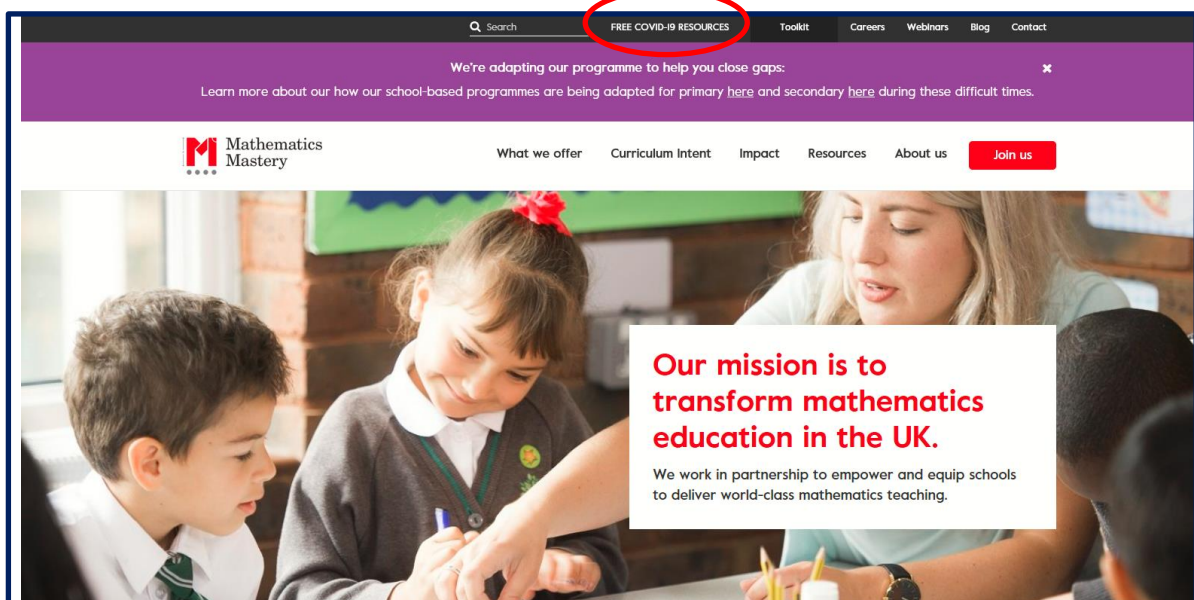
Search FREE COVID-19 RESOURCES Toolkit Careers Webinars Blog Contact

We're adapting our programme to help you close gaps:

Learn more about our how our school-based programmes are being adapted for primary here and secondary here during these difficult times.

×

Mathematics Mastery

What we offer Curriculum Intent Impact Resources About us Join us

Our mission is to transform mathematics education in the UK.

We work in partnership to empower and equip schools to deliver world-class mathematics teaching.